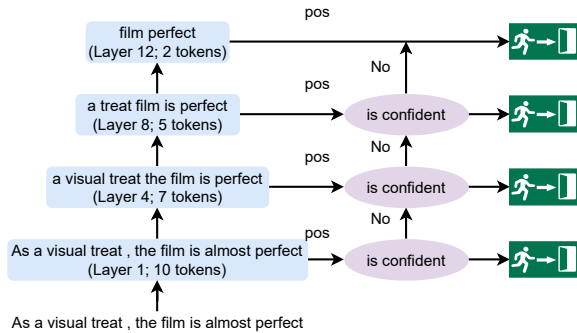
pos

film perfect
(Layer 12; 2 tokens)

No

pos

a treat film is perfect
(Layer 8; 5 tokens)

is confident

No

pos

a visual treat the film is perfect
(Layer 4; 7 tokens)

is confident

No

pos

As a visual treat , the film is almost perfect
(Layer 1; 10 tokens)

is confident

As a visual treat , the film is almost perfect